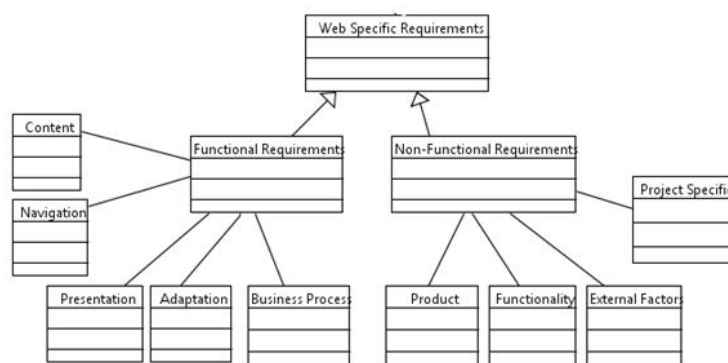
Web Specific Requirements

Content

Functional Requirements

Non-Functional Requirements

Project Specifi

Navigation

Presentation

Adaptation

Business Process

Product

Functionality

External Factors